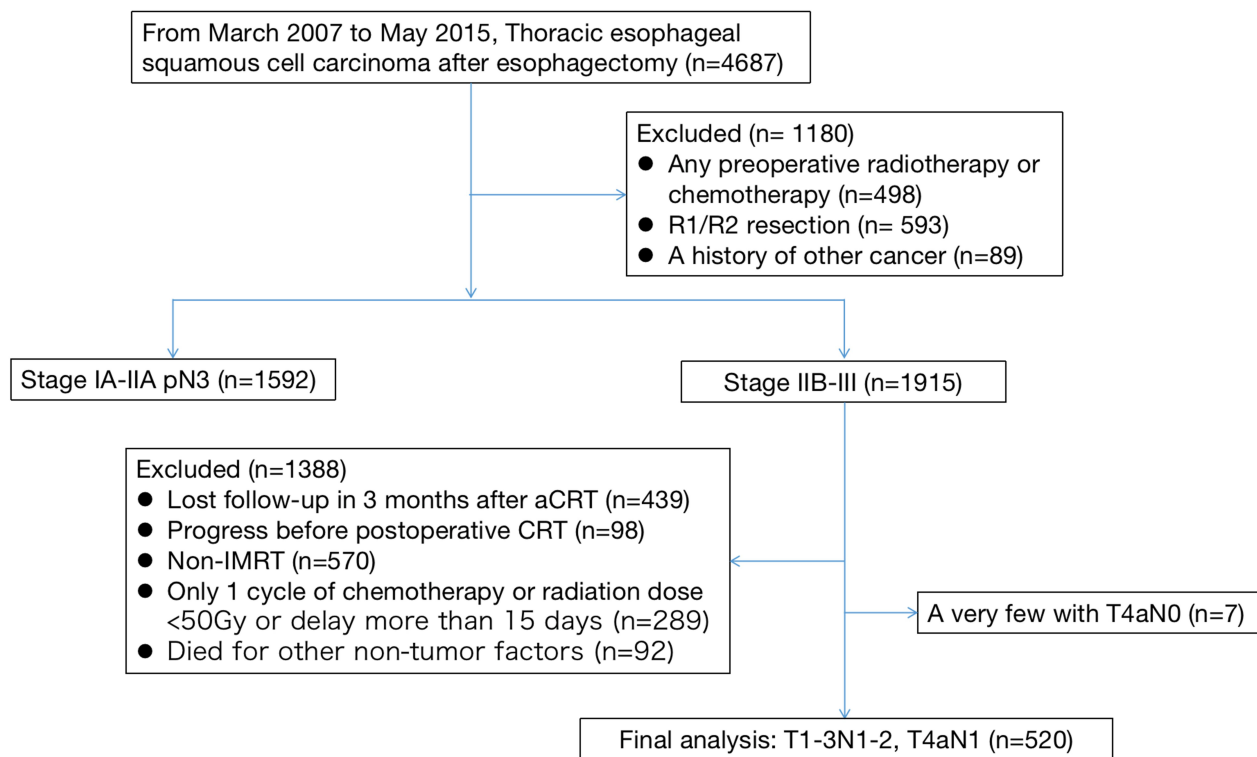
From March 2007 to May 2015, Thoracic esophageal squamous cell carcinoma after esophagectomy (n=4687)

Excluded (n= 1180)
● Any preoperative radiotherapy or chemotherapy (n=498)
● R1/R2 resection (n= 593)
● A history of other cancer (n=89)

Stage IA-IIA pN3 (n=1592)

Stage IIB-III (n=1915)

Excluded (n=1388)
● Lost follow-up in 3 months after aCRT (n=439)
● Progress before postoperative CRT (n=98)
● Non-IMRT (n=570)
● Only 1 cycle of chemotherapy or radiation dose <50Gy or delay more than 15 days (n=289)
● Died for other non-tumor factors (n=92)

A very few with T4aN0 (n=7)

Final analysis: T1-3N1-2, T4aN1 (n=520)